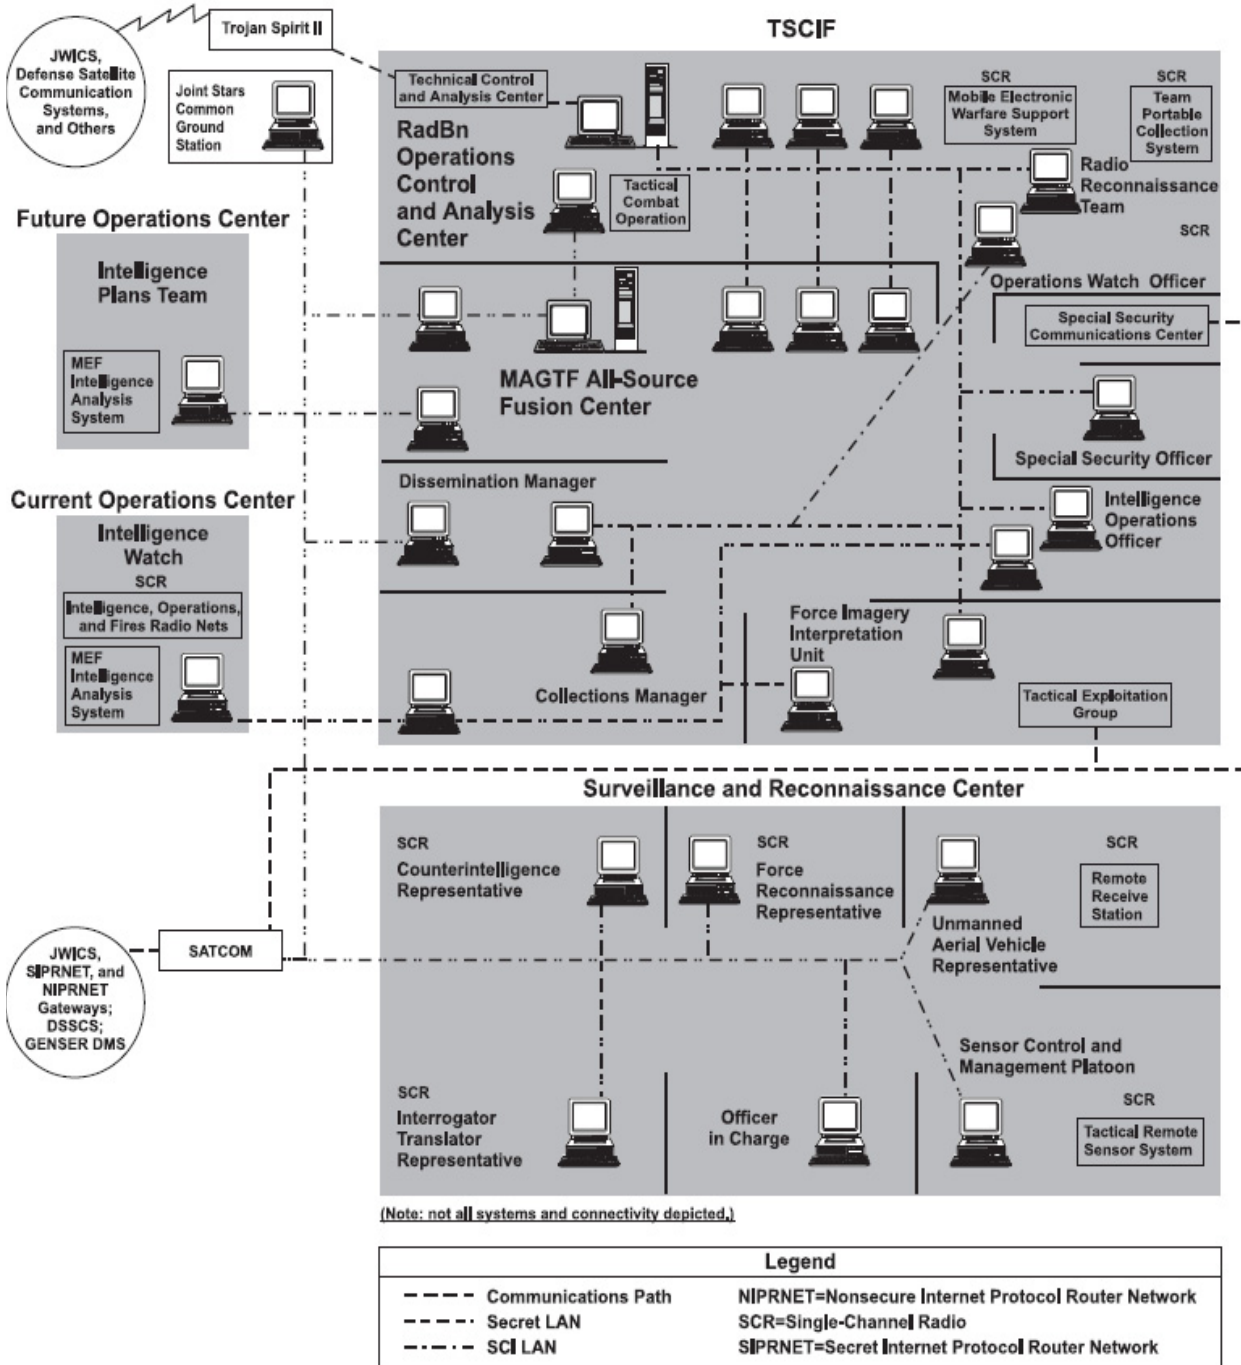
JWICS, Defense Satellite Communication Systems, and Others

Trojan Spirit II

Joint Stars Common Ground Station

TSCIF

Technical Control and Analysis Center

RadBn Operations Control and Analysis Center

Tactical Combat Operation

SCR
Mobile Electronic Warfare Support System

SCR
Team Portable Collection System

Radio Reconnaissance Team

SCR

Operations Watch Officer

Special Security Communications Center

Special Security Officer

Future Operations Center

Intelligence Plans Team

MEF Intelligence Analysis System

MAGTF All-Source Fusion Center

Dissemination Manager

Intelligence Operations Officer

Current Operations Center

Intelligence Watch
SCR
Intelligence, Operations, and Fires Radio Nets

MEF Intelligence Analysis System

Collections Manager

Force Imagery Interpretation Unit

Tactical Exploitation Group

Surveillance and Reconnaissance Center

SCR
Counterintelligence Representative

SCR
Force Reconnaissance Representative

Unmanned Aerial Vehicle Representative

SCR
Remote Receive Station

JWICS, SIPRNET, and NIPRNET Gateways; DSSCS; GENSER DMS

SATCOM

Sensor Control and Management Platoon

SCR
Interrogator Translator Representative

Officer in Charge

SCR
Tactical Remote Sensor System

(Note: not all systems and connectivity depicted.)

| Legend | |
|---|---|
| Communications Path | NIPRNET=Nonsecure Internet Protocol Router Network |
| Secret LAN | SCR=Single-Channel Radio |
| SCI LAN | SIPRNET=Secret Internet Protocol Router Network |